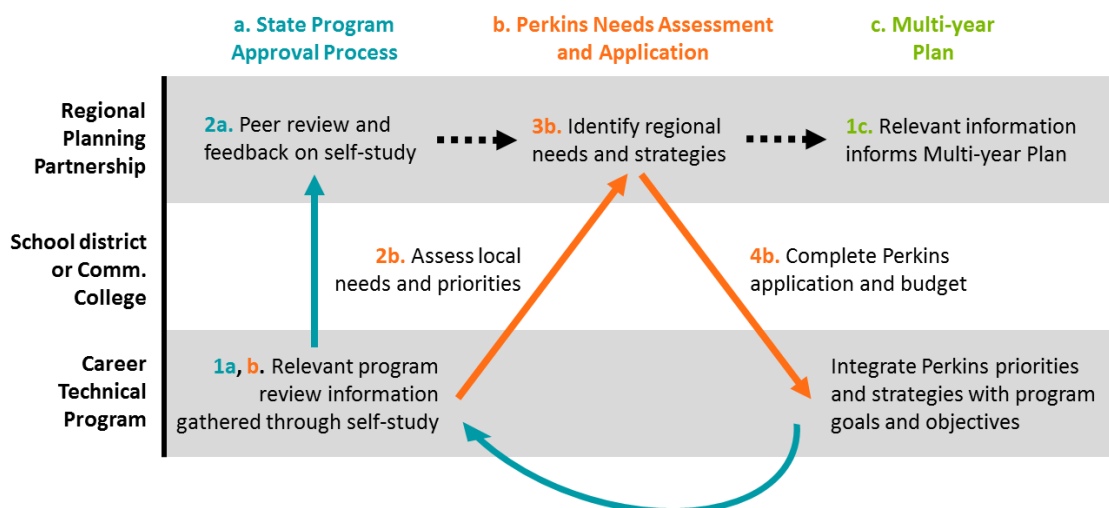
a. State Program Approval Process

b. Perkins Needs Assessment and Application

c. Multi-year Plan

Regional Planning Partnership

2a. Peer review and feedback on self-study

3b. Identify regional needs and strategies

1c. Relevant information informs Multi-year Plan

School district or Comm. College

2b. Assess local needs and priorities

4b. Complete Perkins application and budget

Career Technical Program

1a, b. Relevant program review information gathered through self-study

Integrate Perkins priorities and strategies with program goals and objectives